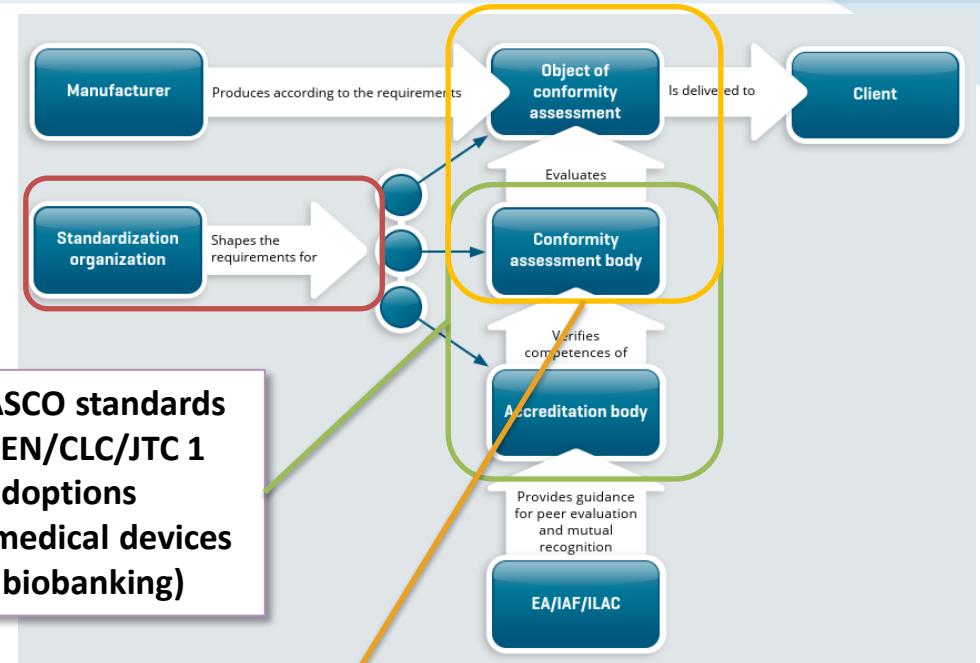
Manufacturer

Produces according to the requirements

Object of conformity assessment

Is delivered to

Client

Evaluates

Standardization organization

Shapes the requirements for

Conformity assessment body

Verifies competences of

Accreditation body

Provides guidance for peer evaluation and mutual recognition

EA/IAF/ILAC

ASCO standards
EN/CLC/JTC 1
doptions
medical devices
biobanking)